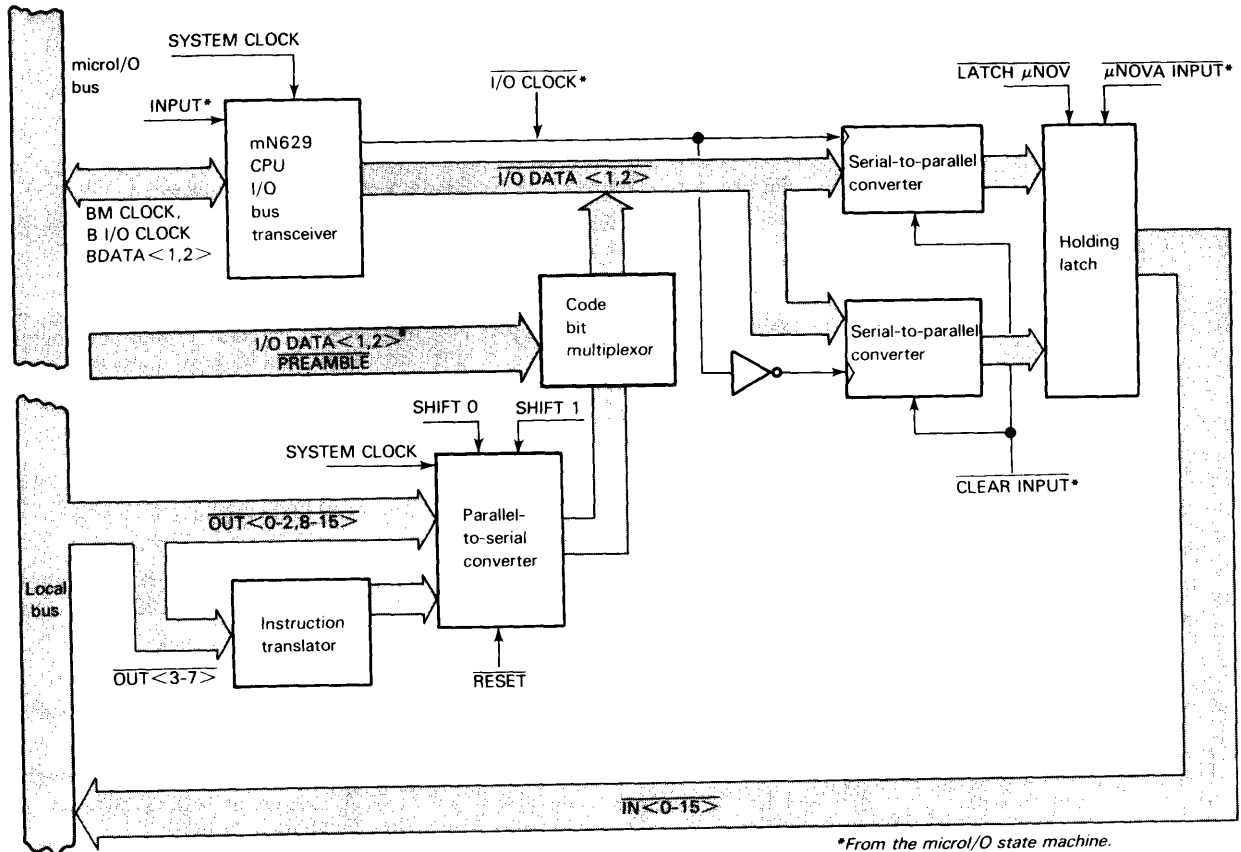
microI/O bus

SYSTEM CLOCK

INPUT*

mN629 CPU I/O bus transceiver

BM CLOCK, B I/O CLOCK BDATA$<1,2>$

$\overline{\text{I/O CLOCK}}$*

$\overline{\text{I/O DATA} <1,2>}$

$\overline{\text{LATCH } \mu\text{NOV}}$

$\overline{\mu\text{NOVA INPUT}}$*

Serial-to-parallel converter

Holding latch

Code bit multiplexor

I/O DATA$<1,2>$*
PREAMBLE

Serial-to-parallel converter

SHIFT 0

SHIFT 1

SYSTEM CLOCK

$\overline{\text{CLEAR INPUT}}$*

$\overline{\text{OUT}<0\text{-}2,8\text{-}15>}$

Parallel-to-serial converter

Local bus

Instruction translator

$\overline{\text{OUT}<3\text{-}7>}$

$\overline{\text{RESET}}$

$\overline{\text{IN}<0\text{-}15>}$

*From the microI/O state machine.